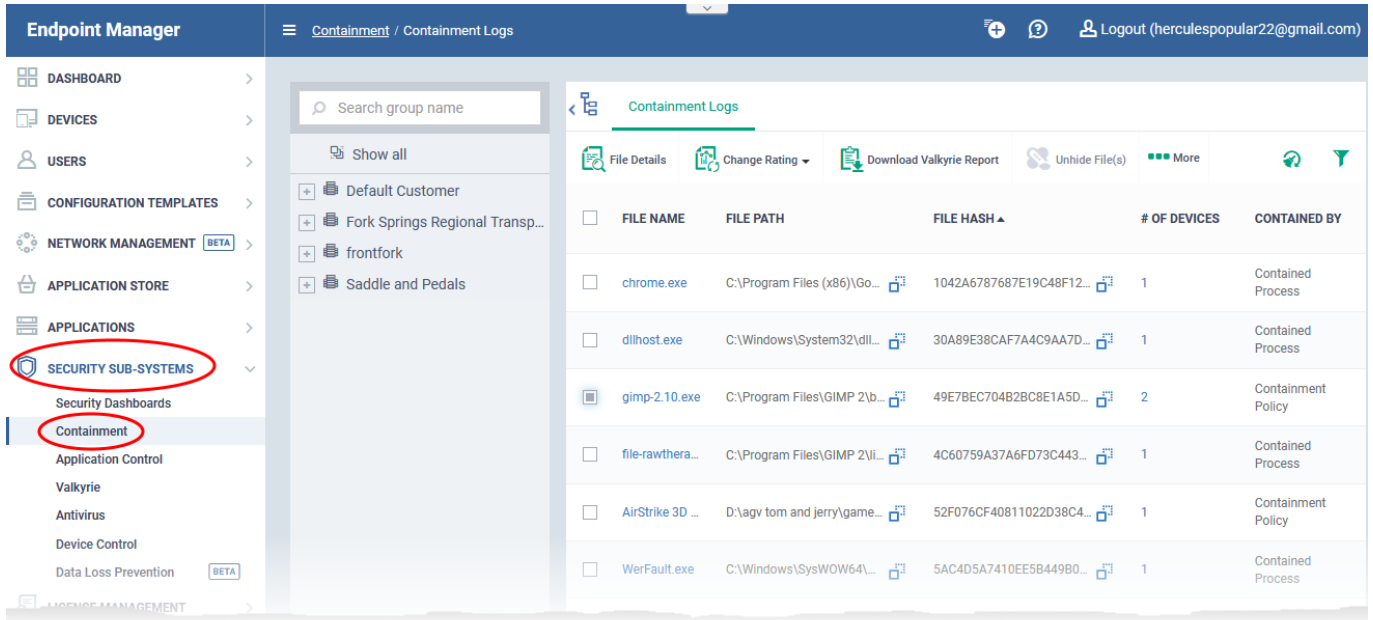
Endpoint Manager

Containment / Containment Logs

Logout (herculespopular22@gmail.com)

DASHBOARD
DEVICES
USERS
CONFIGURATION TEMPLATES
NETWORK MANAGEMENT BETA
APPLICATION STORE
APPLICATIONS
SECURITY SUB-SYSTEMS
Security Dashboards
Containment
Application Control
Valkyrie
Antivirus
Device Control
Data Loss Prevention BETA
LICENSE MANAGEMENT

Search group name
Show all
Default Customer
Fork Springs Regional Transp...
frontfork
Saddle and Pedals

Containment Logs

File Details
Change Rating
Download Valkyrie Report
Unhide File(s)
More

| | FILE NAME | FILE PATH | FILE HASH | # OF DEVICES | CONTAINED BY |
|---|---|---|---|---|---|
| | chrome.exe | C:\Program Files (x86)\Go... | 1042A6787687E19C48F12... | 1 | Contained Process |
| | dllhost.exe | C:\Windows\System32\dll... | 30A89E38CAF7A4C9AA7D... | 1 | Contained Process |
| | gimp-2.10.exe | C:\Program Files\GIMP 2\b... | 49E7BEC704B2BC8E1A5D... | 2 | Containment Policy |
| | file-rawthera... | C:\Program Files\GIMP 2\li... | 4C60759A37A6FD73C443... | 1 | Contained Process |
| | AirStrike 3D ... | D:\agv tom and jerry\game... | 52F076CF40811022D38C4... | 1 | Containment Policy |
| | WerFault.exe | C:\Windows\SysWOW64\... | 5AC4D5A7410EE5B449B0... | 1 | Contained Process |